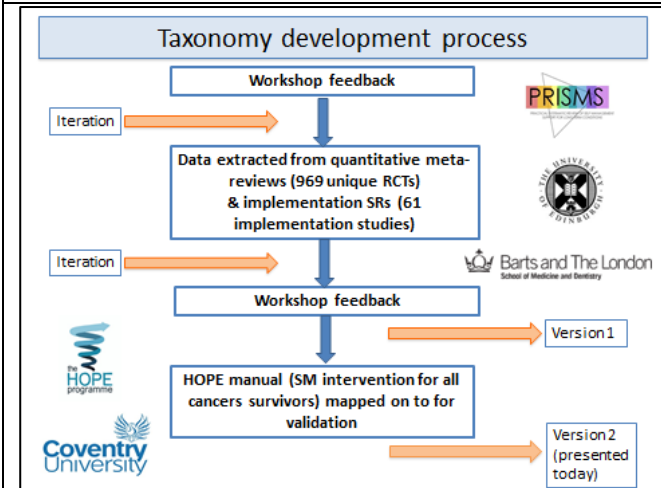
Taxonomy development process

Workshop feedback

PRISMS

Iteration

Data extracted from quantitative meta-reviews (969 unique RCTs) & implementation SRs (61 implementation studies)

THE UNIVERSITY of EDINBURGH

Iteration

Barts and The London
School of Medicine and Dentistry

Workshop feedback

Version 1

the HOPE programme

HOPE manual (SM intervention for all cancers survivors) mapped on to for validation

Coventry University

Version 2 (presented today)